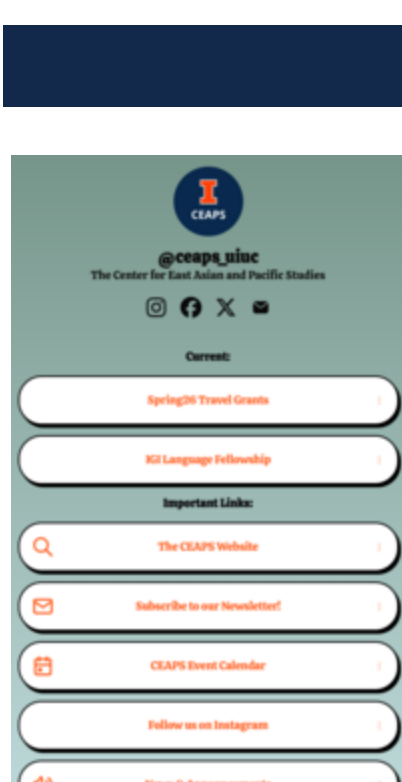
I
CEAPS

@ceaps_uiuc
The Center for East Asian and Pacific Studies

Current:

Spring26 Travel Grants

KGI Language Fellowship

Important Links:

The CEAPS Website

Subscribe to our Newsletter!

CEAPS Event Calendar

Follow us on Instagram

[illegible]